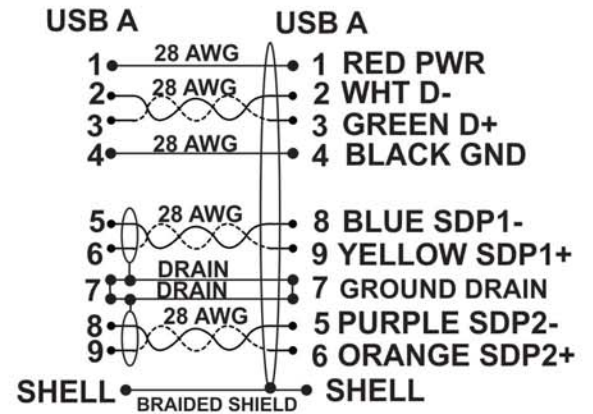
USB A
USB A

1
28 AWG
1 RED PWR

2
28 AWG
2 WHT D-

3
3 GREEN D+

4
28 AWG
4 BLACK GND

5
28 AWG
8 BLUE SDP1-

6
9 YELLOW SDP1+

DRAIN
7
DRAIN
7 GROUND DRAIN

8
28 AWG
5 PURPLE SDP2-

9
6 ORANGE SDP2+

SHELL
BRAIDED SHIELD
SHELL